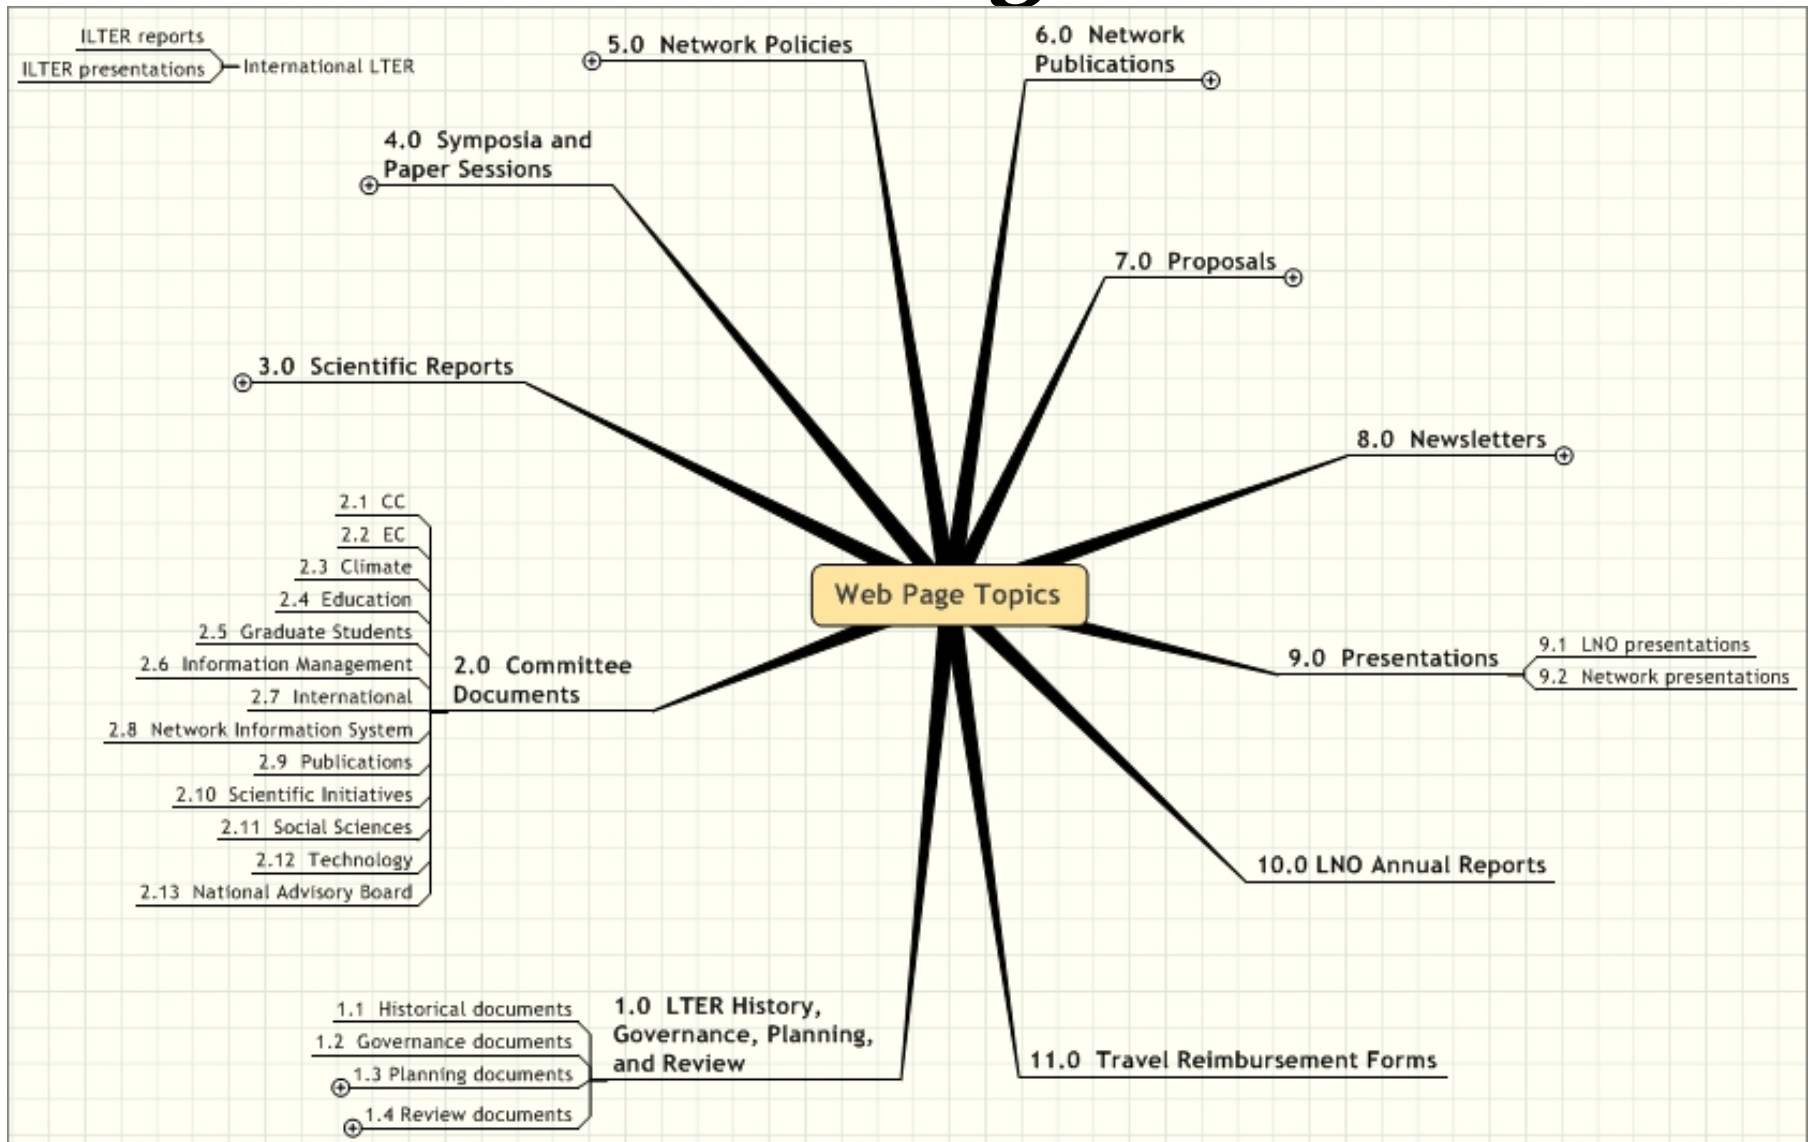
ILTER reports
ILTER presentations
International LTER

5.0 Network Policies

6.0 Network Publications

4.0 Symposia and Paper Sessions

7.0 Proposals

3.0 Scientific Reports

8.0 Newsletters

Web Page Topics

2.1 CC
2.2 EC
2.3 Climate
2.4 Education
2.5 Graduate Students
2.6 Information Management
2.7 International
2.8 Network Information System
2.9 Publications
2.10 Scientific Initiatives
2.11 Social Sciences
2.12 Technology
2.13 National Advisory Board

2.0 Committee Documents

9.0 Presentations
9.1 LNO presentations
9.2 Network presentations

10.0 LNO Annual Reports

1.1 Historical documents
1.2 Governance documents
1.3 Planning documents
1.4 Review documents

1.0 LTER History, Governance, Planning, and Review

11.0 Travel Reimbursement Forms